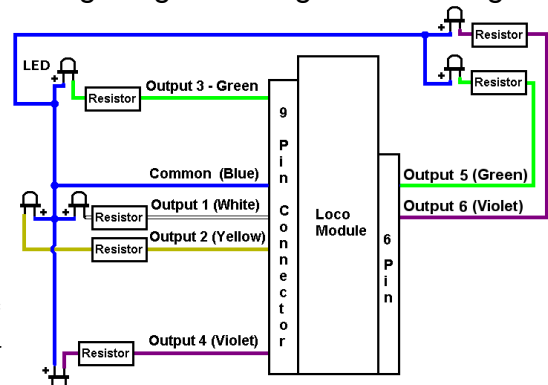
Resistor

Resistor

LED

Resistor

Output 3 - Green

9 Pin Connector

Loco Module

Common (Blue)

Output 1 (White)

Resistor

Output 2 (Yellow)

Resistor

Output 5 (Green)

Output 6 (Violet)

6 Pin

Resistor

Output 4 (Violet)